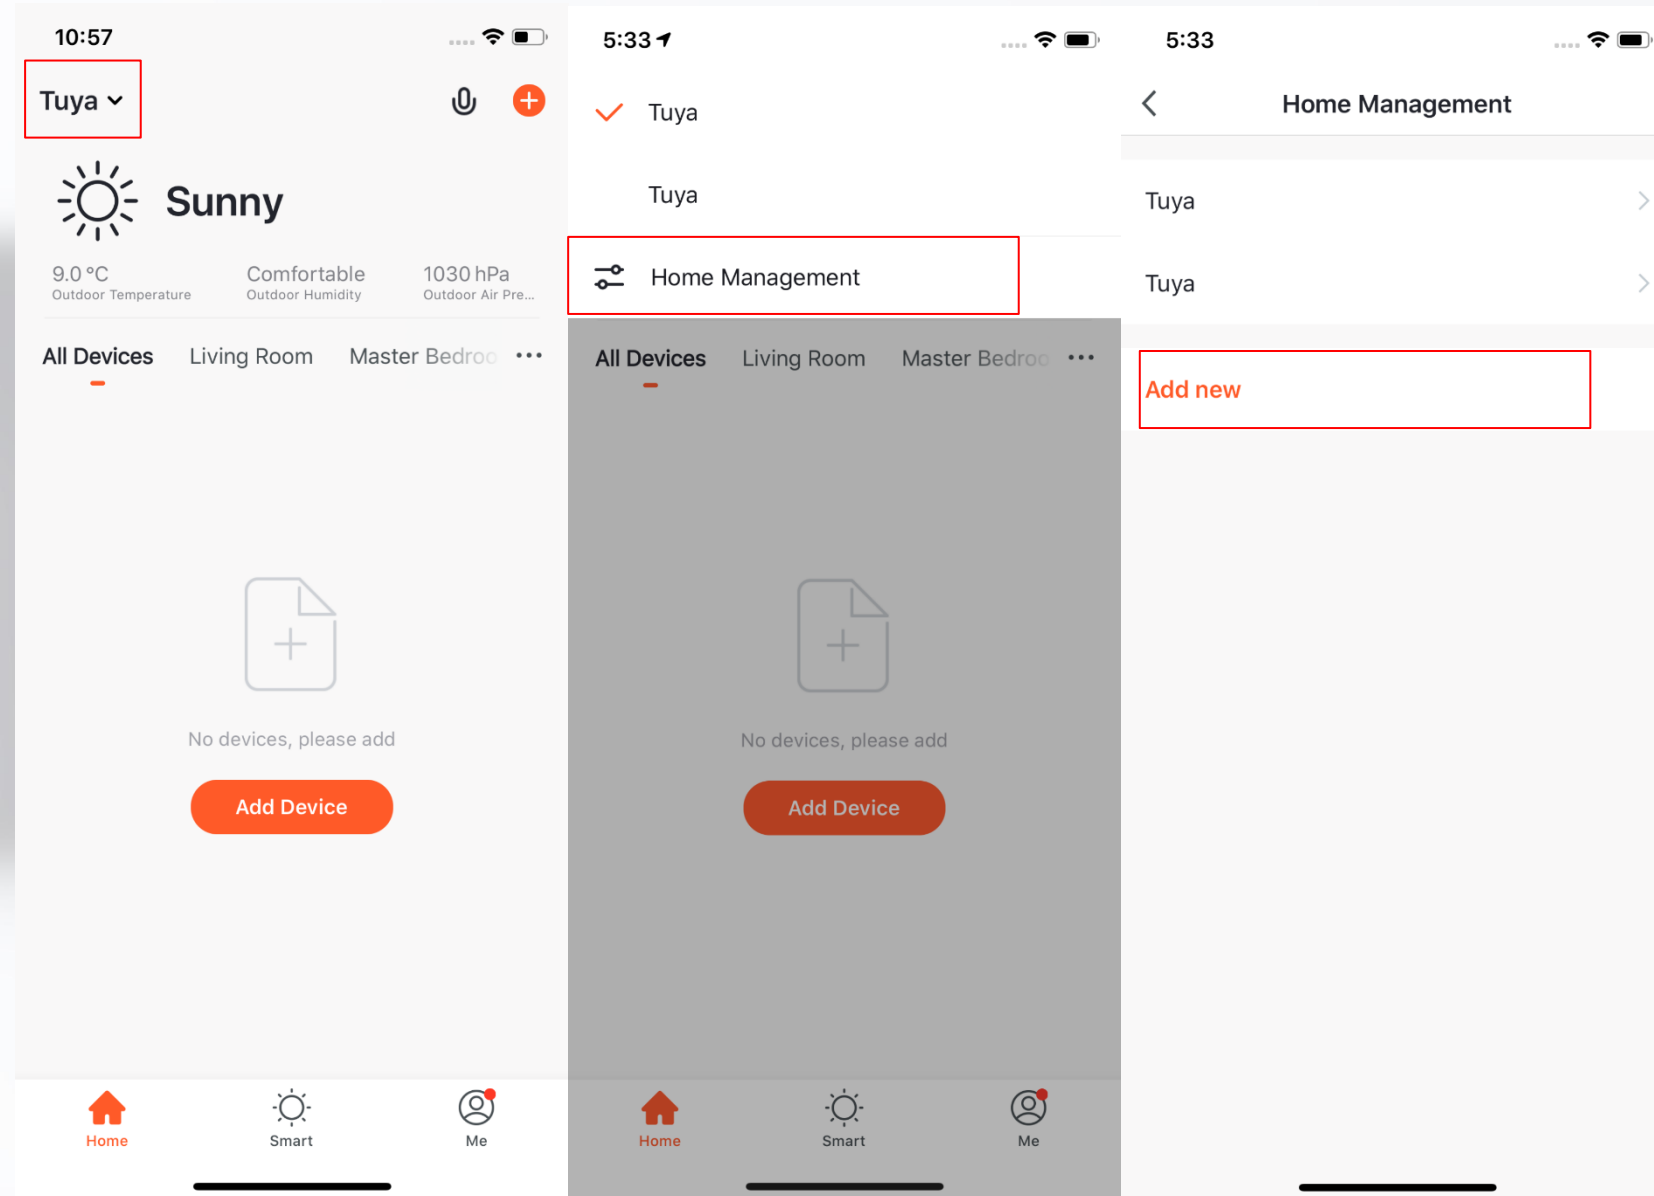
10:57

Tuya

Sunny

9.0 °C
Outdoor Temperature

Comfortable
Outdoor Humidity

1030 hPa
Outdoor Air Pre...

All Devices   Living Room   Master Bedroo   •••

No devices, please add

Add Device

Home   Smart   Me

5:33

Tuya

Tuya

Home Management

All Devices   Living Room   Master Bedroo   •••

No devices, please add

Add Device

Home   Smart   Me

5:33

Home Management

Tuya

Tuya

Add new